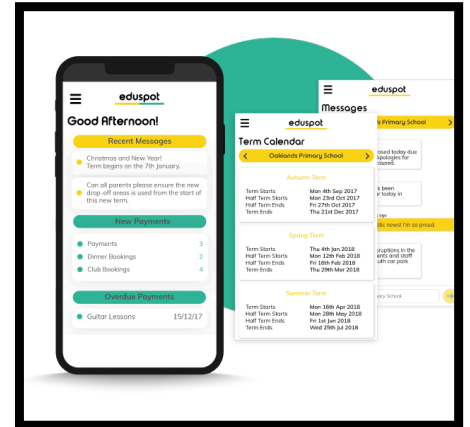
eduspot

Good Afternoon!

Recent Messages

Christmas and New Year! Term begins on the 7th January.

Can all parents please ensure the new drop-off areas is used from the start of this new term.

New Payments

Payments 3
Dinner Bookings 2
Club Bookings 4

Overdue Payments

Guitar Lessons 15/12/17

eduspot

Term Calendar

Oaklands Primary School

Autumn Term

| | |
|---|---|
| Term Starts | Mon 4th Sep 2017 |
| Half Term Starts | Mon 23rd Oct 2017 |
| Half Term Ends | Fri 27th Oct 2017 |
| Term Ends | Thu 21st Dec 2017 |

Spring Term

| | |
|---|---|
| Term Starts | Thu 4th Jan 2018 |
| Half Term Starts | Mon 12th Feb 2018 |
| Half Term Ends | Fri 16th Feb 2018 |
| Term Ends | Thu 29th Mar 2018 |

Summer Term

| | |
|---|---|
| Term Starts | Mon 16th Apr 2018 |
| Half Term Starts | Mon 28th May 2018 |
| Half Term Ends | Fri 1st Jun 2018 |
| Term Ends | Wed 25th Jul 2018 |

eduspot

Messages

Primary School

today due
apologies for
today in

's been
today in

ago

itic news! I'm so proud.

ruptions in the
ents and staff
uth car park

ary School